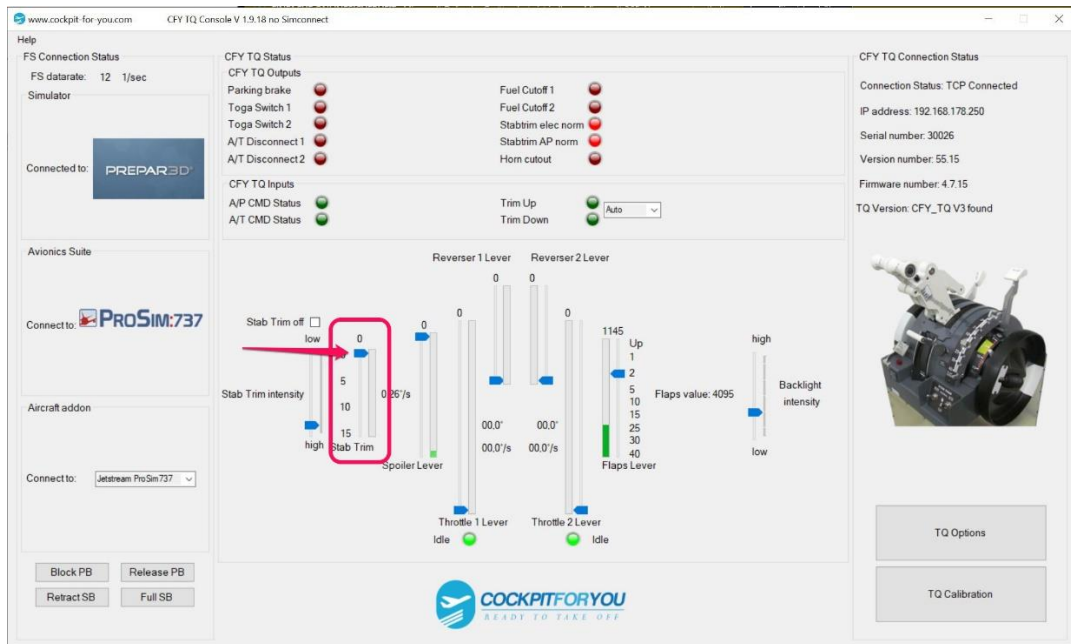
www.cockpit-for-you.com CFY TQ Console V 1.9.18 no Simconnect

Help

FS Connection Status
FS datarate: 12 1/sec
Simulator
Connected to: PREPAR3D
Avionics Suite
Connect to: ProSim:737
Aircraft addon
Connect to: Jetstream ProSim737

Block PB Release PB
Retract SB Full SB

CFY TQ Status
CFY TQ Outputs
Parking brake
Toga Switch 1
Toga Switch 2
A/T Disconnect 1
A/T Disconnect 2
Fuel Cutoff 1
Fuel Cutoff 2
Stabtrim elec norm
Stabtrim AP norm
Horn cutout

CFY TQ Inputs
A/P CMD Status
A/T CMD Status
Trim Up
Trim Down
Auto

Reverser 1 Lever
Reverser 2 Lever
0 0
Stab Trim off
low
0
5
10
15
high
Stab Trim
Stab Trim intensity
0.26°/s
0
Spoiler Lever
0
0
00,0°
00,0°/s
00,0°
00,0°/s
Throttle 1 Lever
Throttle 2 Lever
Idle Idle
1145
Up
1
2
5
10
15
25
30
40
Flaps Lever
Flaps value: 4095
high
Backlight intensity
low

COCKPITFORYOU
READY TO TAKE OFF

CFY TQ Connection Status
Connection Status: TCP Connected
IP address: 192.168.178.250
Serial number: 30026
Version number: 55.15
Firmware number: 4.7.15
TQ Version: CFY_TQ V3 found

TQ Options
TQ Calibration